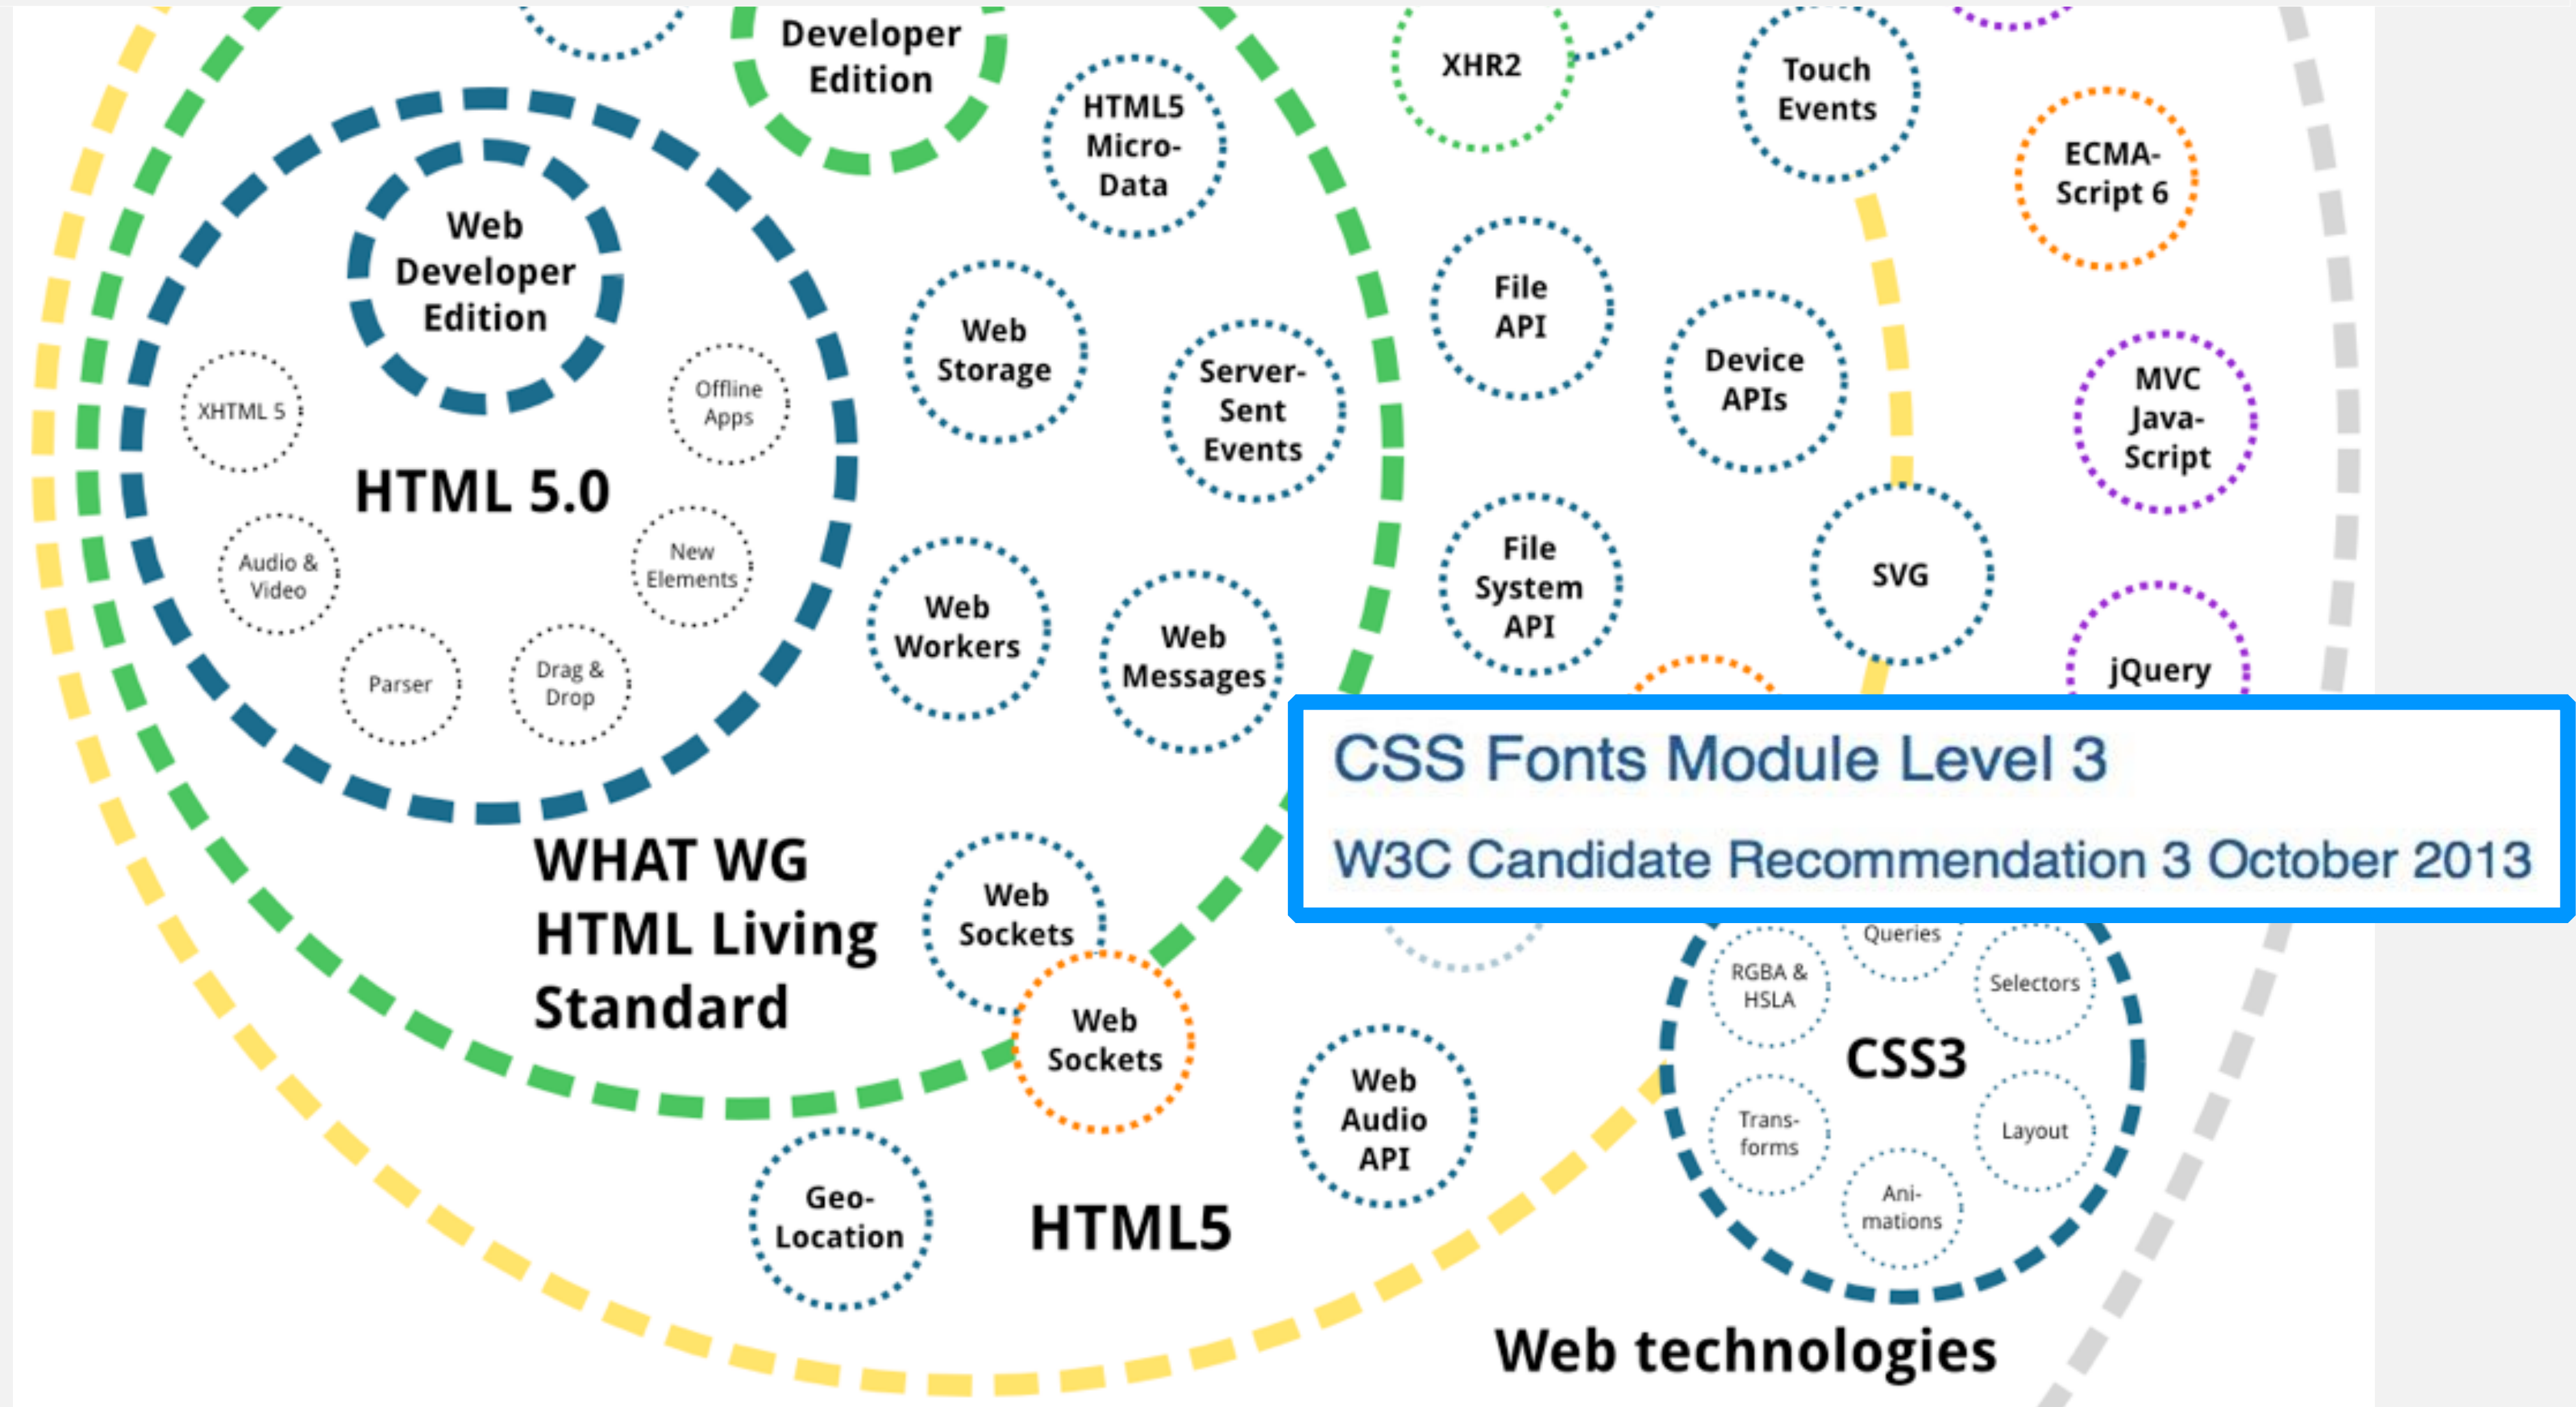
Developer Edition

HTML5 Micro-Data

XHR2

Touch Events

ECMA-Script 6

Web Developer Edition

XHTML 5

Offline Apps

HTML 5.0

Audio & Video

New Elements

Parser

Drag & Drop

Web Storage

Server-Sent Events

File API

Device APIs

MVC Java-Script

Web Workers

Web Messages

File System API

SVG

jQuery

CSS Fonts Module Level 3

W3C Candidate Recommendation 3 October 2013

WHAT WG HTML Living Standard

Web Sockets

Web Sockets

Queries

RGBA & HSLA

Selectors

CSS3

Web Audio API

Trans-forms

Layout

Ani-mations

Geo-Location

HTML5

Web technologies